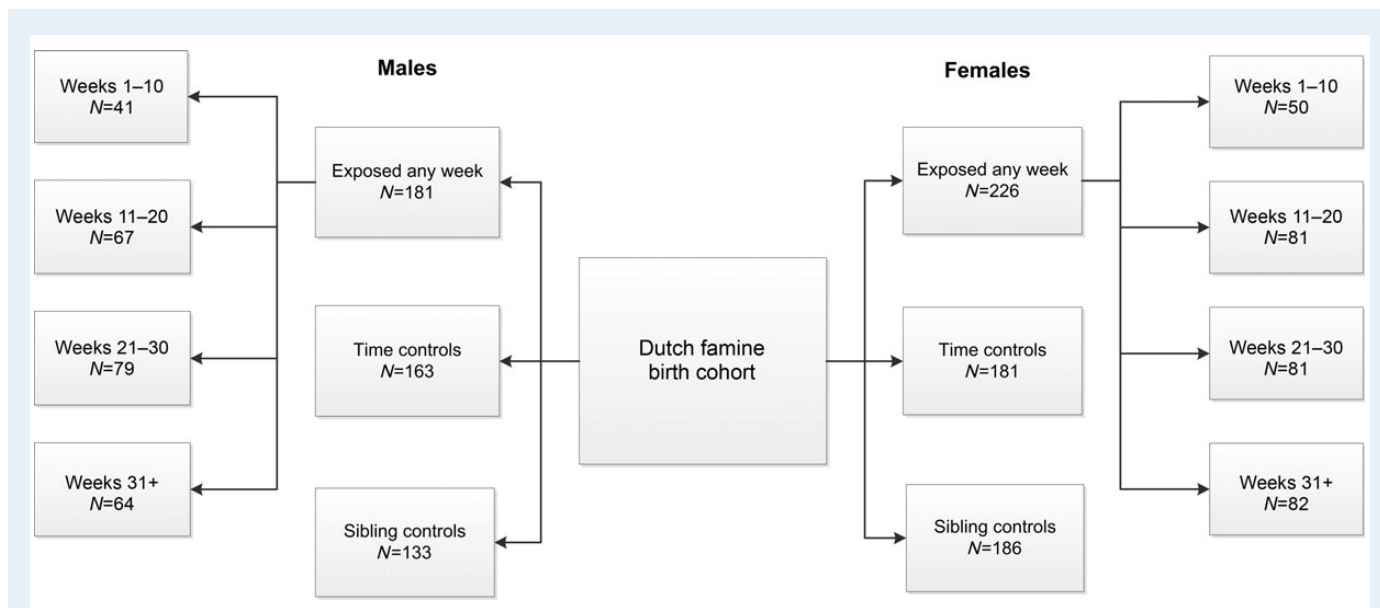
Males

Females

Weeks 1–10
$N$=41

Weeks 11–20
$N$=67

Weeks 21–30
$N$=79

Weeks 31+
$N$=64

Exposed any week
$N$=181

Time controls
$N$=163

Sibling controls
$N$=133

Dutch famine birth cohort

Exposed any week
$N$=226

Time controls
$N$=181

Sibling controls
$N$=186

Weeks 1–10
$N$=50

Weeks 11–20
$N$=81

Weeks 21–30
$N$=81

Weeks 31+
$N$=82